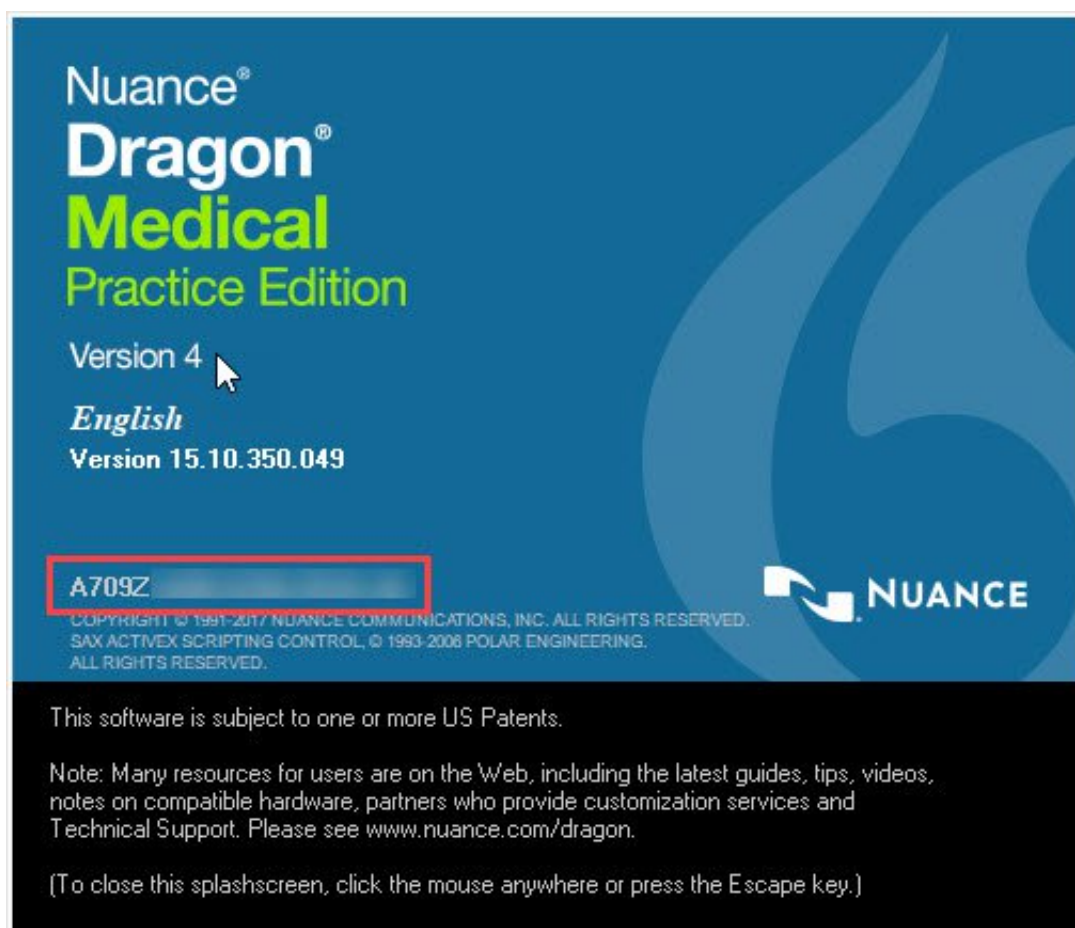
Nuance®
Dragon®
Medical
Practice Edition

Version 4

English
Version 15.10.350.049

A709Z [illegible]
COPYRIGHT © 1991-2017 NUANCE COMMUNICATIONS, INC. ALL RIGHTS RESERVED.
SAX ACTIVEX SCRIPTING CONTROL, © 1993-2006 POLAR ENGINEERING.
ALL RIGHTS RESERVED.

NUANCE

This software is subject to one or more US Patents.

Note: Many resources for users are on the Web, including the latest guides, tips, videos, notes on compatible hardware, partners who provide customization services and Technical Support. Please see www.nuance.com/dragon.

(To close this splashscreen, click the mouse anywhere or press the Escape key.)